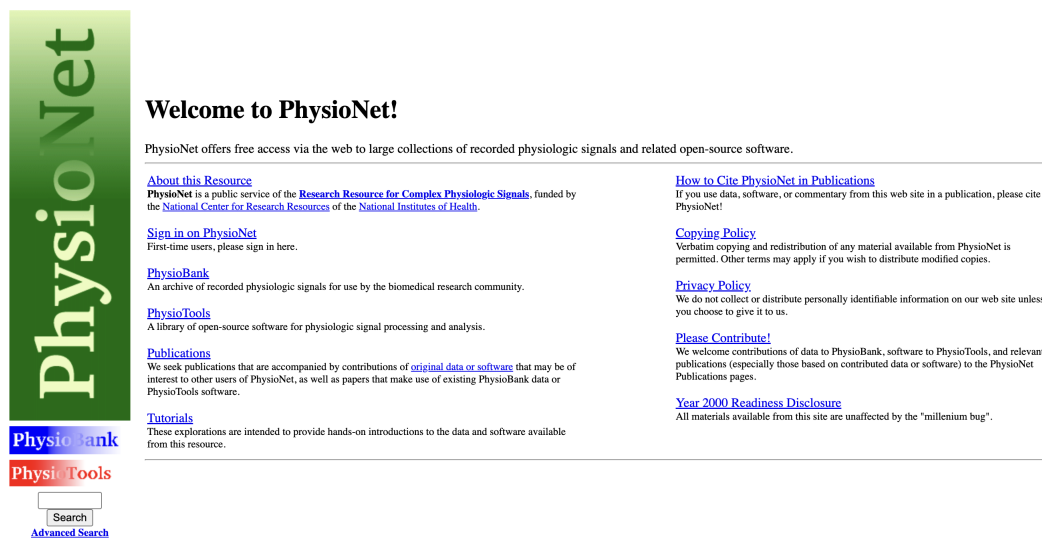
PhysioNet

PhysioBank

PhysioTools

Search

Advanced Search

# Welcome to PhysioNet!

PhysioNet offers free access via the web to large collections of recorded physiologic signals and related open-source software.

About this Resource
**PhysioNet** is a public service of the **Research Resource for Complex Physiologic Signals**, funded by the National Center for Research Resources of the National Institutes of Health.

Sign in on PhysioNet
First-time users, please sign in here.

PhysioBank
An archive of recorded physiologic signals for use by the biomedical research community.

PhysioTools
A library of open-source software for physiologic signal processing and analysis.

Publications
We seek publications that are accompanied by contributions of original data or software that may be of interest to other users of PhysioNet, as well as papers that make use of existing PhysioBank data or PhysioTools software.

Tutorials
These explorations are intended to provide hands-on introductions to the data and software available from this resource.

How to Cite PhysioNet in Publications
If you use data, software, or commentary from this web site in a publication, please cite PhysioNet!

Copying Policy
Verbatim copying and redistribution of any material available from PhysioNet is permitted. Other terms may apply if you wish to distribute modified copies.

Privacy Policy
We do not collect or distribute personally identifiable information on our web site unles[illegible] you choose to give it to us.

Please Contribute!
We welcome contributions of data to PhysioBank, software to PhysioTools, and relevan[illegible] publications (especially those based on contributed data or software) to the PhysioNet Publications pages.

Year 2000 Readiness Disclosure
All materials available from this site are unaffected by the "millenium bug".